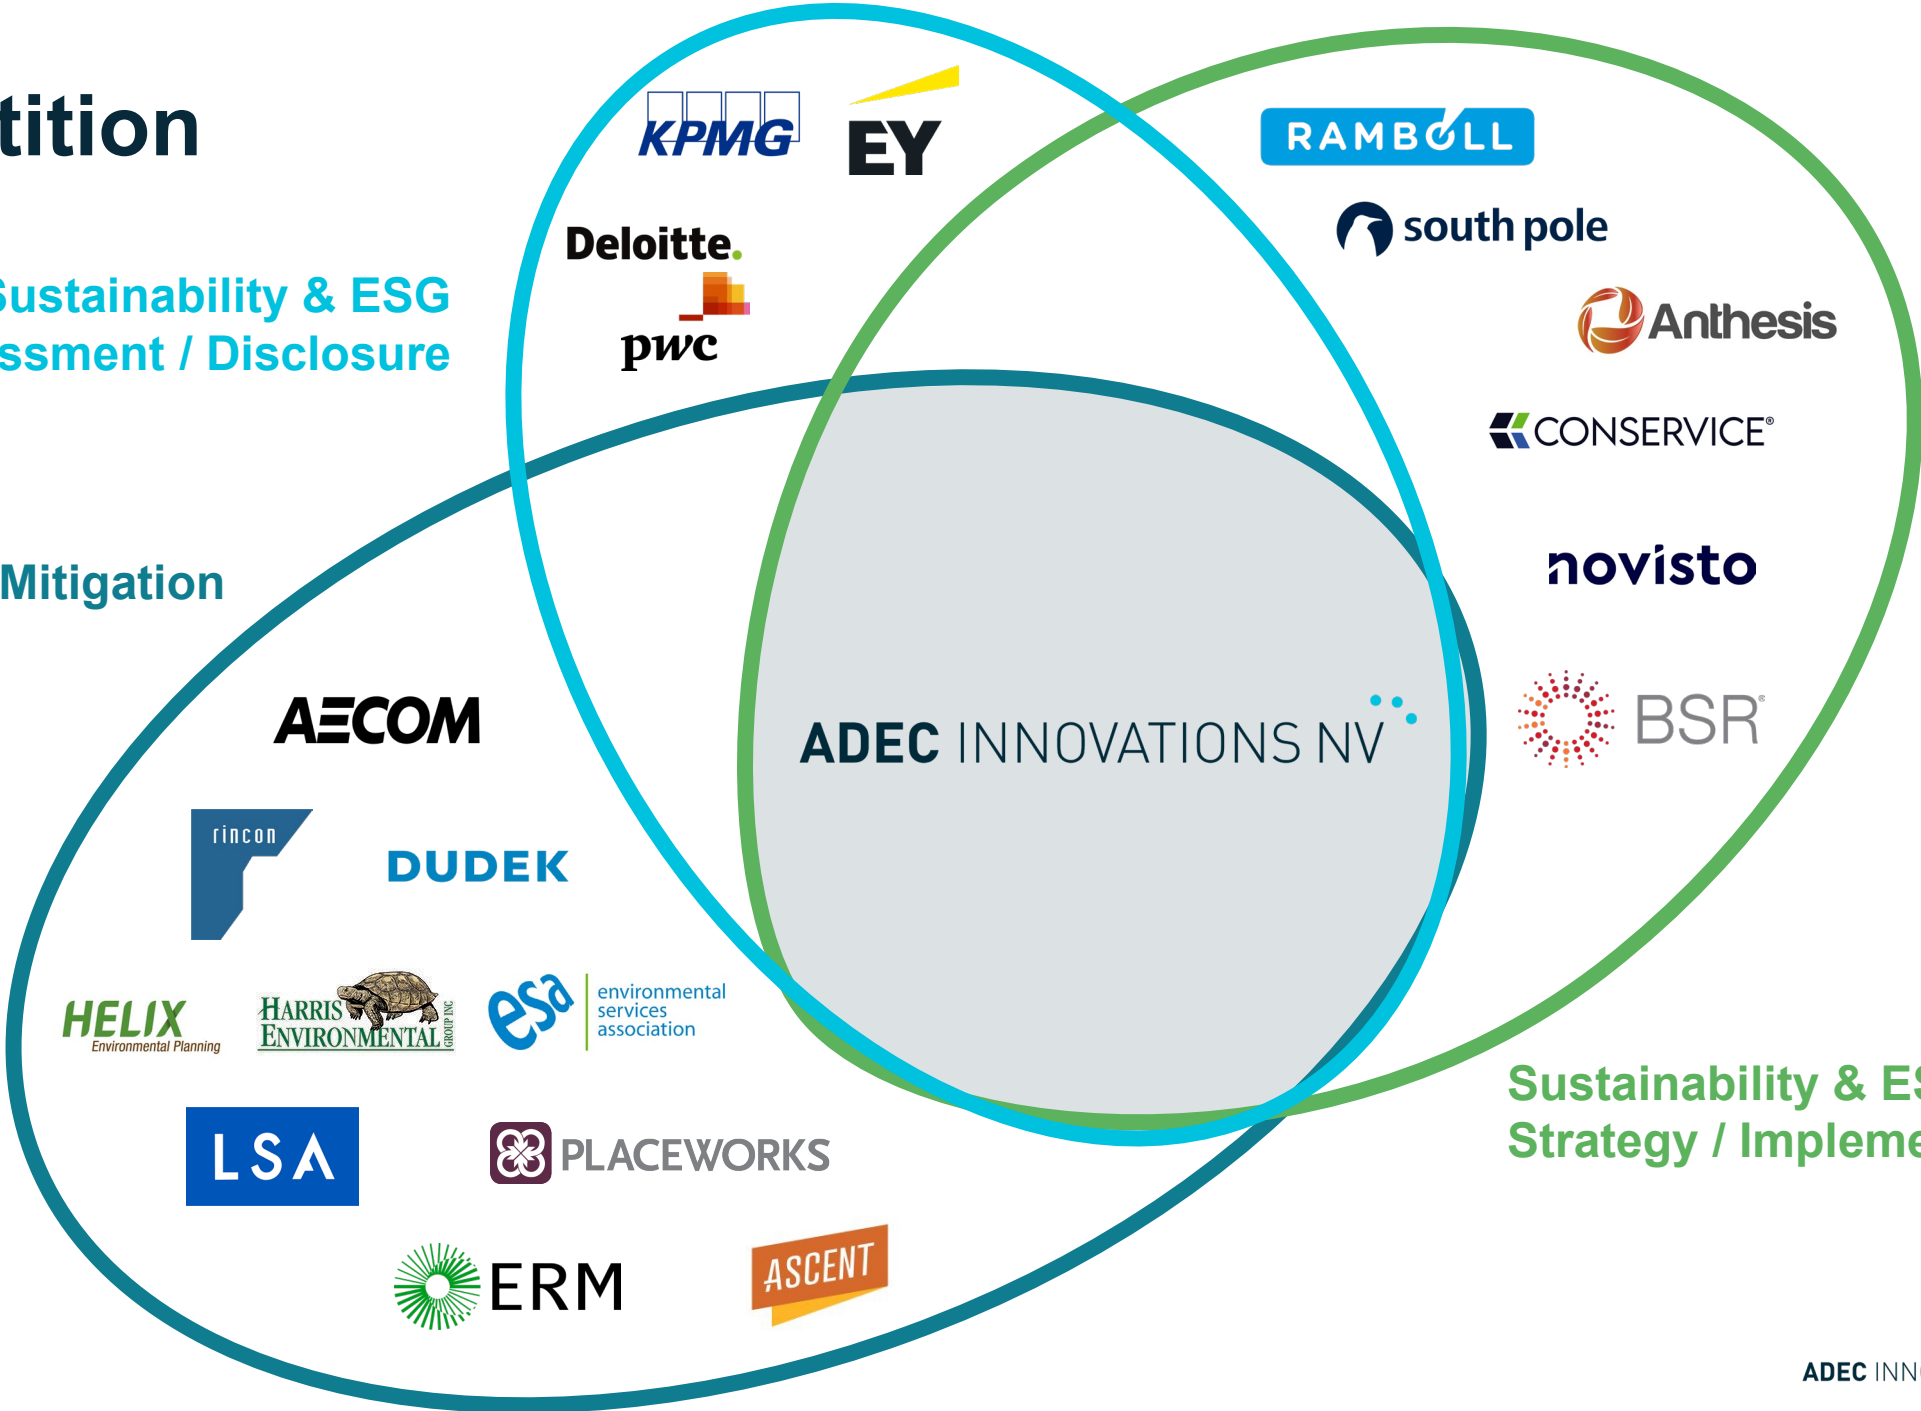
tition

Sustainability & ESG
ssment / Disclosure

Mitigation

KPMG
EY
Deloitte.
pwc

RAMBOLL
south pole
Anthesis
CONSERVICE
novisto
BSR

ADEC INNOVATIONS NV

AECOM
rincon
DUDEK
HELIX Environmental Planning
HARRIS ENVIRONMENTAL GROUP INC
esa environmental services association
LSA
PLACEWORKS
ERM
ASCENT

Sustainability & ES
Strategy / Impleme

ADEC INN